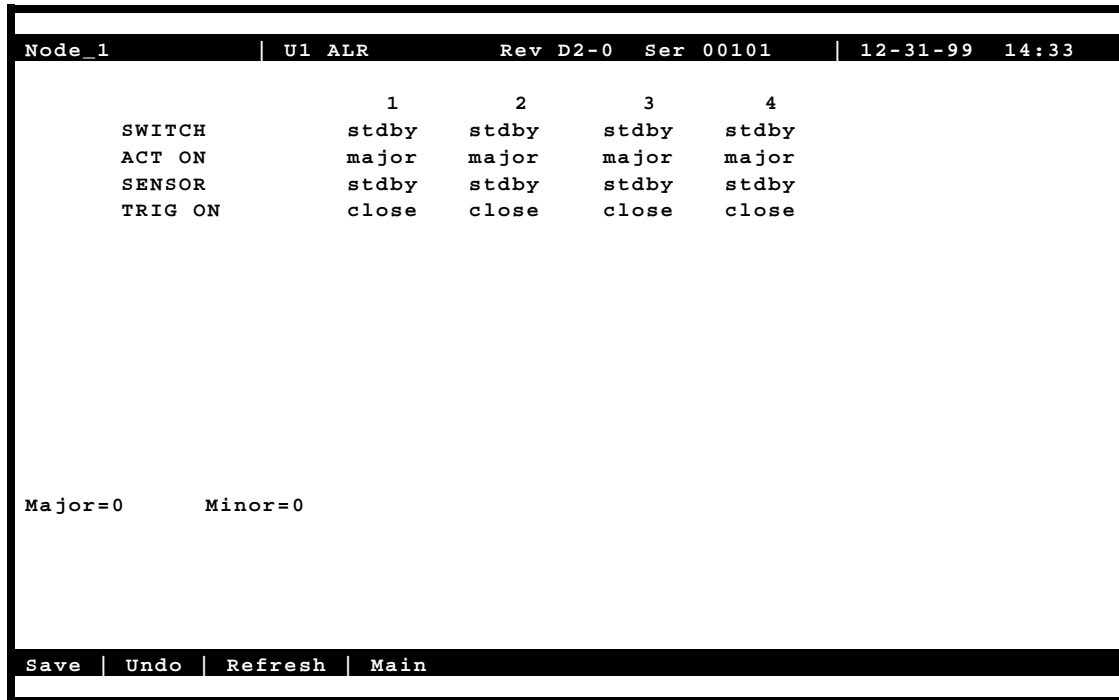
Node_1 | U1 ALR Rev D2-0 Ser 00101 | 12-31-99 14:33

| | 1 | 2 | 3 | 4 |
|---|---|---|---|---|
| SWITCH | stdby | stdby | stdby | stdby |
| ACT ON | major | major | major | major |
| SENSOR | stdby | stdby | stdby | stdby |
| TRIG ON | close | close | close | close |

Major=0 Minor=0

Save | Undo | Refresh | Main